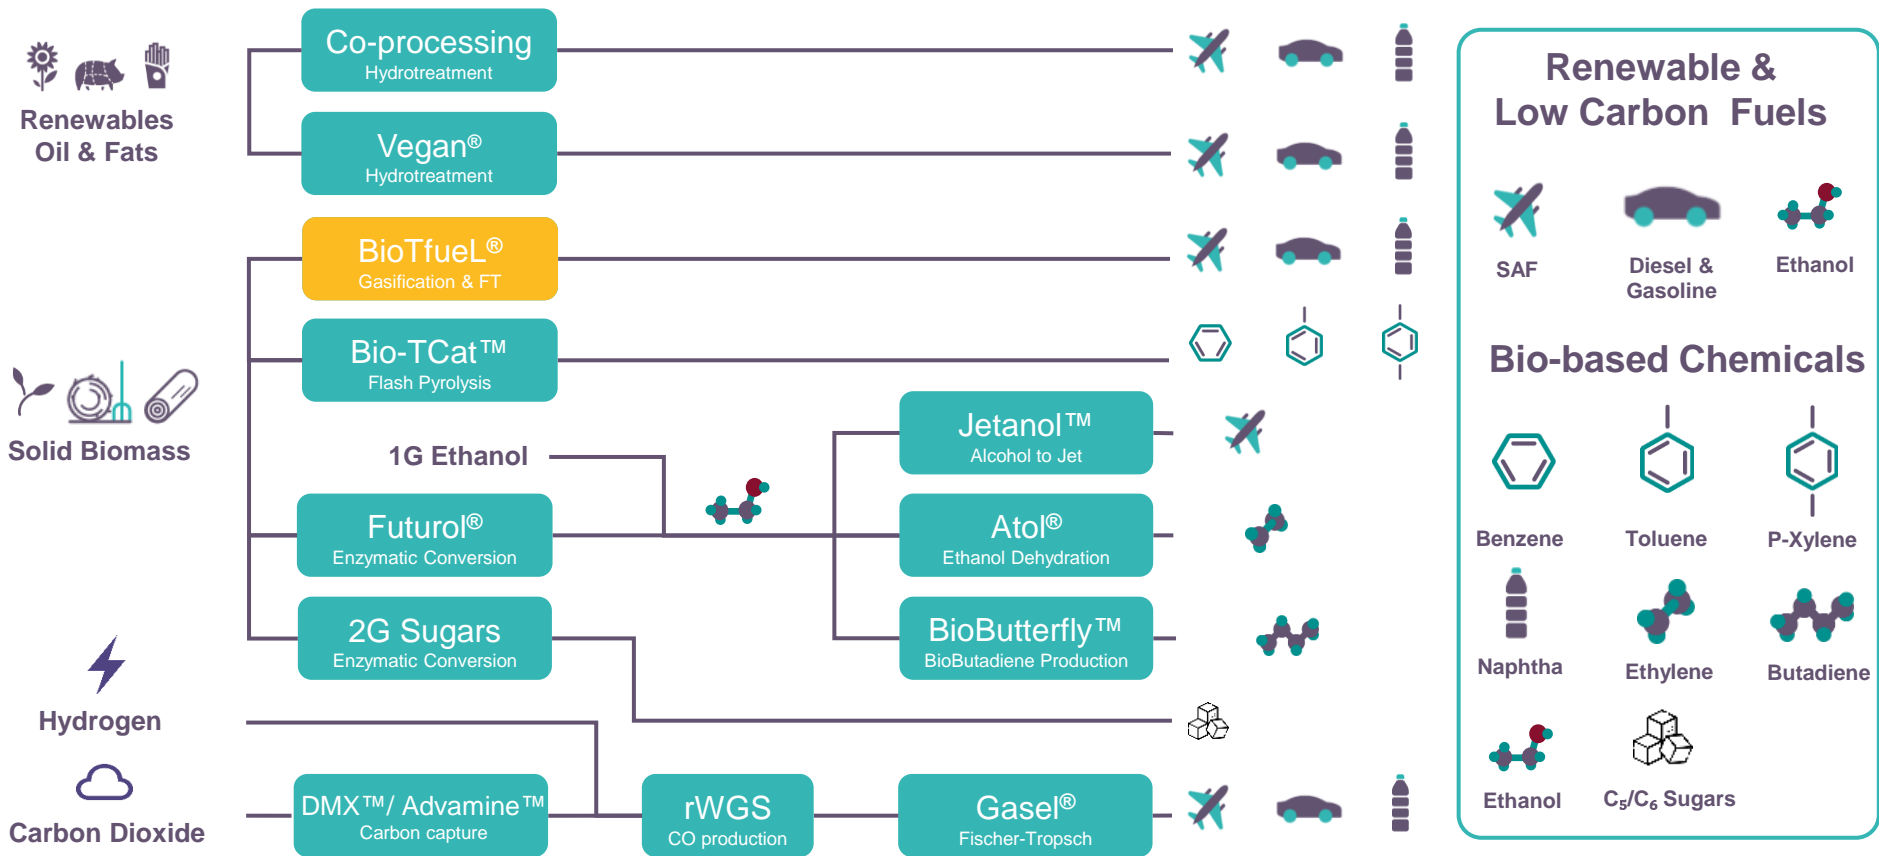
Renewables Oil & Fats

Solid Biomass

Hydrogen

Carbon Dioxide

Co-processing
Hydrotreatment

Vegan®
Hydrotreatment

BioTfueL®
Gasification & FT

Bio-TCat™
Flash Pyrolysis

1G Ethanol

Futurol®
Enzymatic Conversion

2G Sugars
Enzymatic Conversion

Jetanol™
Alcohol to Jet

Atol®
Ethanol Dehydration

BioButterfly™
BioButadiene Production

DMX™/ Advamine™
Carbon capture

rWGS
CO production

Gasel®
Fischer-Tropsch

Renewable & Low Carbon Fuels

SAF

Diesel & Gasoline

Ethanol

Bio-based Chemicals

Benzene

Toluene

P-Xylene

Naphtha

Ethylene

Butadiene

Ethanol

$C_5/C_6$ Sugars